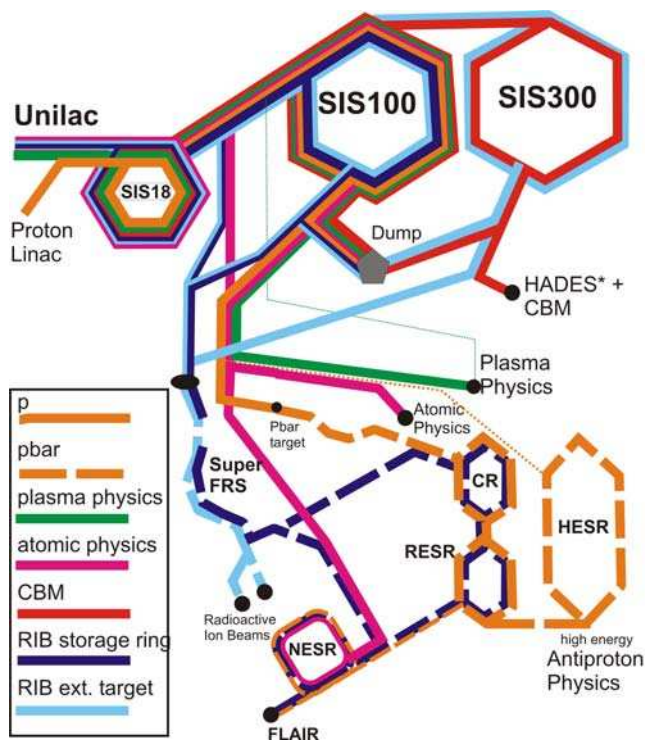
Unilac

SIS100

SIS300

SIS18

Proton Linac

Dump

HADES* + CBM

Plasma Physics

Atomic Physics

Pbar target

Super FRS

CR

RESR

HESR

Radioactive Ion Beams

NESR

high energy

Antiproton Physics

FLAIR

p

pbar

plasma physics

atomic physics

CBM

RIB storage ring

RIB ext. target